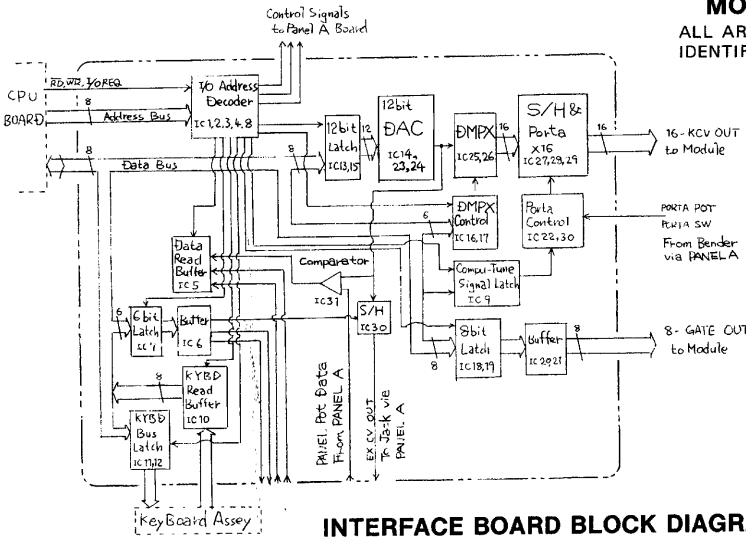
MO
ALL AR
IDENTIF

Control Signals to Panel A Board

CPU BOARD

RD, WR, IORQ

8

Address Bus

8

Data Bus

I/O Address Decoder IC1,2,3,4,8

12bit Latch IC13,15

12

12bit DAC IC14, 23,24

DMPX IC25,26

16

S/H & Porta x16 IC27,28,29

16

16-KCV OUT to Module

8

DMPX Control IC16,17

6

Porta Control IC22,30

PORTA POT PORTA SW From Bender via PANEL A

Data Read Buffer IC5

Comparator

IC31

Compu-Tune Signal Latch IC9

6bit Latch IC7

Buffer IC6

S/H IC30

8bit Latch IC18,19

8

Buffer IC20,21

8

8- GATE OUT to Module

8

KYBD Read Buffer IC10

KYBD Bus Latch IC11,12

PANEL Pot Data From PANEL A

EX CV OUT To Jack via PANEL A

KeyBoard Assey

INTERFACE BOARD BLOCK DIAGR